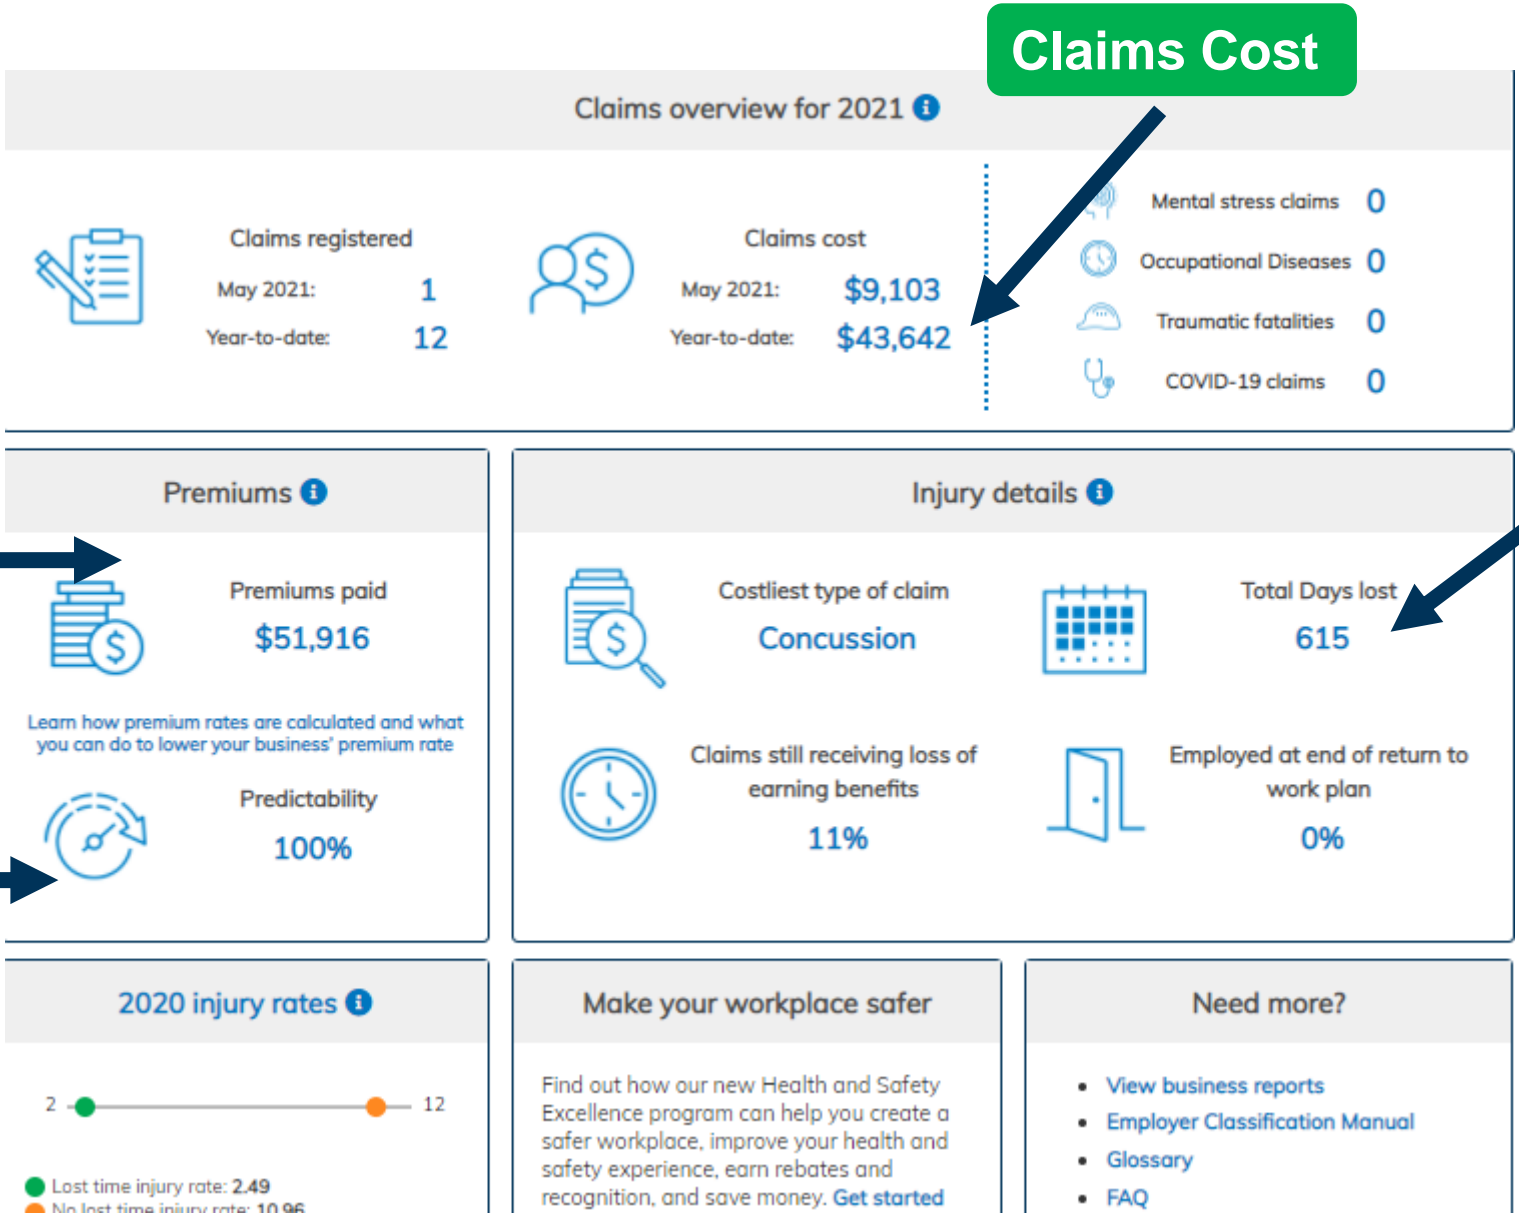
Claims Cost

Claims overview for 2021

Claims registered
May 2021: 1
Year-to-date: 12

Claims cost
May 2021: $9,103
Year-to-date: $43,642

Mental stress claims 0
Occupational Diseases 0
Traumatic fatalities 0
COVID-19 claims 0

Premiums

Premiums paid
$51,916

Learn how premium rates are calculated and what you can do to lower your business' premium rate

Predictability
100%

Injury details

Costliest type of claim
Concussion

Total Days lost
615

Claims still receiving loss of earning benefits
11%

Employed at end of return to work plan
0%

2020 injury rates

2 12

Lost time injury rate: 2.49
No lost time injury rate: 10.96

Make your workplace safer

Find out how our new Health and Safety Excellence program can help you create a safer workplace, improve your health and safety experience, earn rebates and recognition, and save money. Get started

Need more?

• View business reports
• Employer Classification Manual
• Glossary
• FAQ